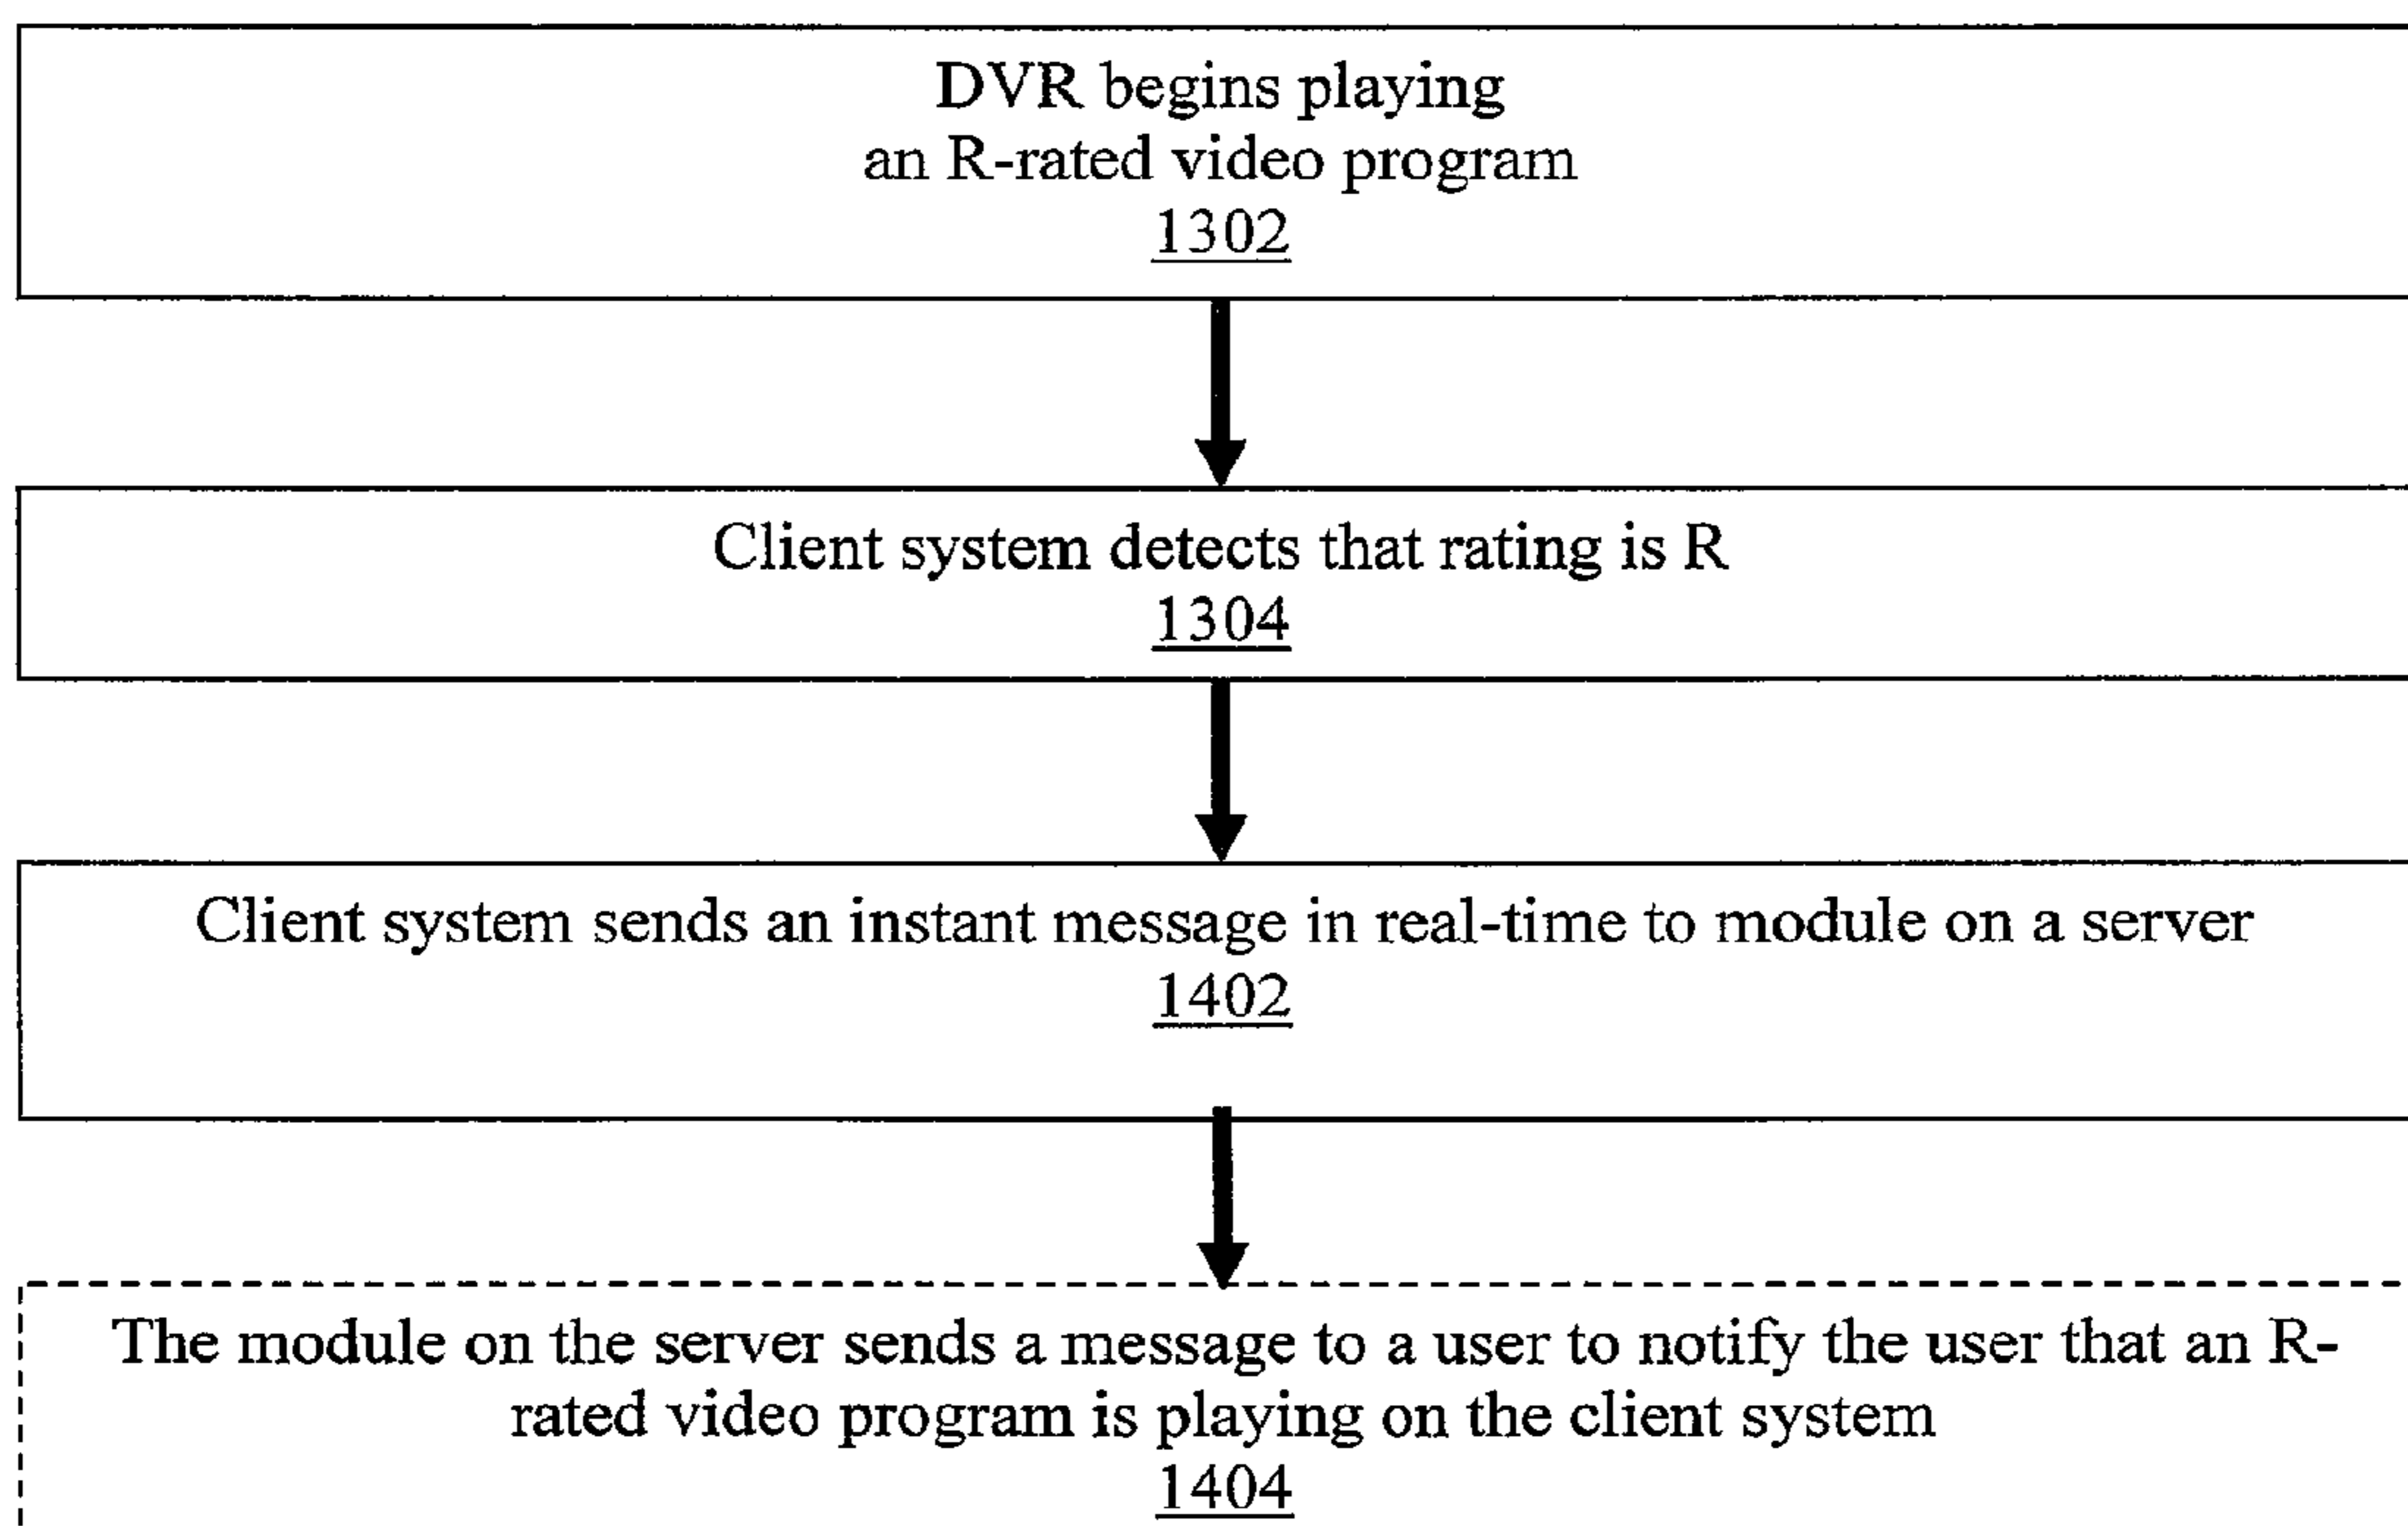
DVR begins playing an R-rated video program
1302

Client system detects that rating is R
1304

Client system sends an instant message in real-time to module on a server
1402

The module on the server sends a message to a user to notify the user that an R-rated video program is playing on the client system
1404